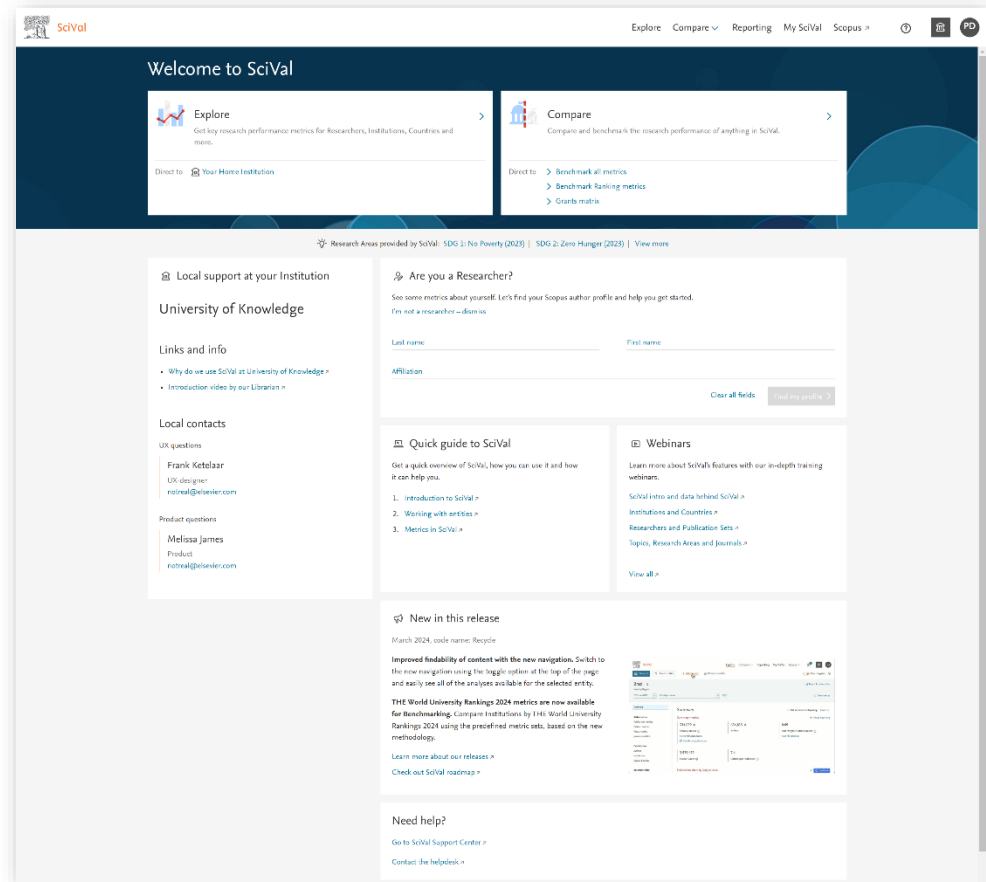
SciVal

Explore Compare Reporting My SciVal Scopus ↗

PD

Welcome to SciVal

Explore
Get key research performance metrics for Researchers, Institutions, Countries and more.

Direct to Your Home Institution

Compare
Compare and benchmark the research performance of anything in SciVal.

Direct to
Benchmark all metrics
Benchmark Ranking metrics
Grants matrix

Research Areas provided by SciVal: SDG 1: No Poverty (2023) | SDG 2: Zero Hunger (2023) | View more

Local support at your Institution

University of Knowledge

Links and info

• Why do we use SciVal at University of Knowledge ↗
• Introduction video by our Librarian ↗

Local contacts

UX questions

Frank Ketelaar
UX-designer
notreal@elsevier.com

Product questions

Melissa James
Product
notreal@elsevier.com

Are you a Researcher?

See some metrics about yourself. Let's find your Scopus author profile and help you get started.
I'm not a researcher – dismiss

Last name
First name
Affiliation

Clear all fields
Find my profile

Quick guide to SciVal

Get a quick overview of SciVal, how you can use it and how it can help you.

1. Introduction to SciVal ↗
2. Working with entities ↗
3. Metrics in SciVal ↗

Webinars

Learn more about SciVal's features with our in-depth training webinars.

SciVal intro and data behind SciVal ↗
Institutions and Countries ↗
Researchers and Publication Sets ↗
Topics, Research Areas and Journals ↗

View all ↗

New in this release

March 2024, code name: Recycle

Improved findability of content with the new navigation. Switch to the new navigation using the toggle option at the top of the page and easily see all of the analyses available for the selected entity.

THE World University Rankings 2024 metrics are now available for Benchmarking. Compare Institutions by THE World University Rankings 2024 using the predefined metric sets, based on the new methodology.

Learn more about our releases ↗

Check out SciVal roadmap ↗

Need help?

Go to SciVal Support Center ↗

Contact the helpdesk ↗